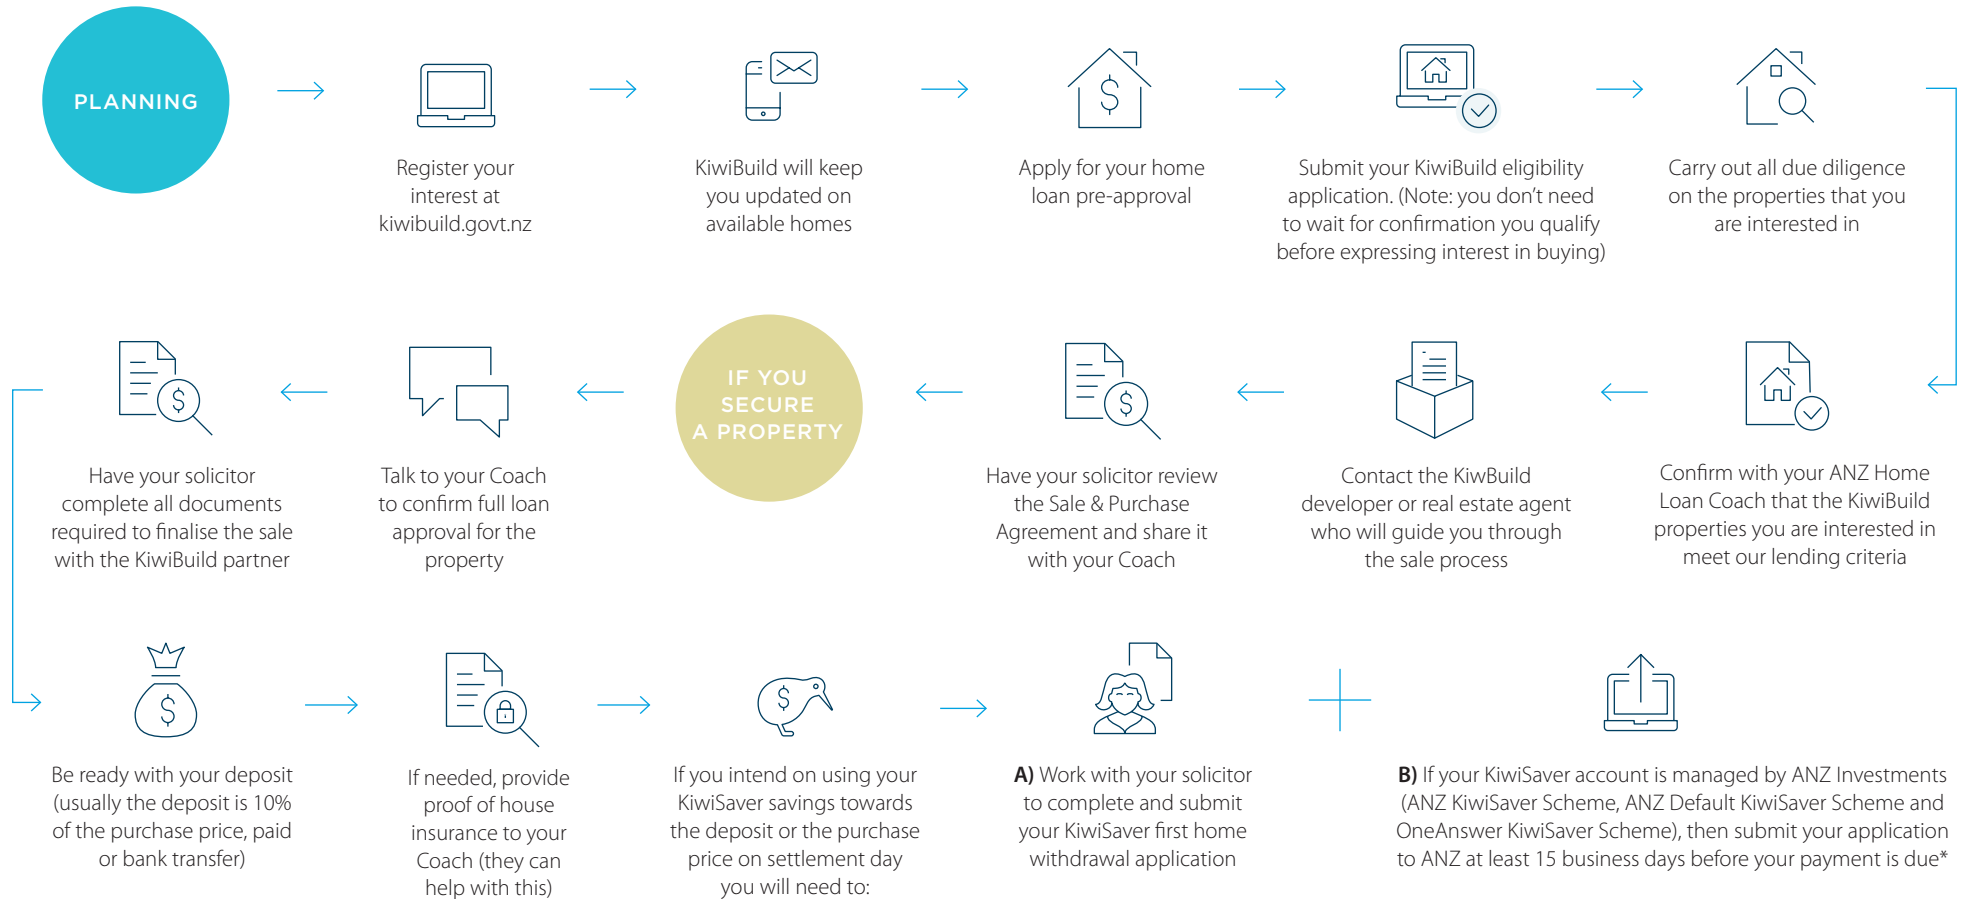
PLANNING

Register your interest at kiwibuild.govt.nz

KiwiBuild will keep you updated on available homes

Apply for your home loan pre-approval

Submit your KiwiBuild eligibility application. (Note: you don't need to wait for confirmation you qualify before expressing interest in buying)

Carry out all due diligence on the properties that you are interested in

Confirm with your ANZ Home Loan Coach that the KiwiBuild properties you are interested in meet our lending criteria

Contact the KiwBuild developer or real estate agent who will guide you through the sale process

Have your solicitor review the Sale & Purchase Agreement and share it with your Coach

IF YOU SECURE A PROPERTY

Talk to your Coach to confirm full loan approval for the property

Have your solicitor complete all documents required to finalise the sale with the KiwiBuild partner

Be ready with your deposit (usually the deposit is 10% of the purchase price, paid or bank transfer)

If needed, provide proof of house insurance to your Coach (they can help with this)

If you intend on using your KiwiSaver savings towards the deposit or the purchase price on settlement day you will need to:

A) Work with your solicitor to complete and submit your KiwiSaver first home withdrawal application

B) If your KiwiSaver account is managed by ANZ Investments (ANZ KiwiSaver Scheme, ANZ Default KiwiSaver Scheme and OneAnswer KiwiSaver Scheme), then submit your application to ANZ at least 15 business days before your payment is due*